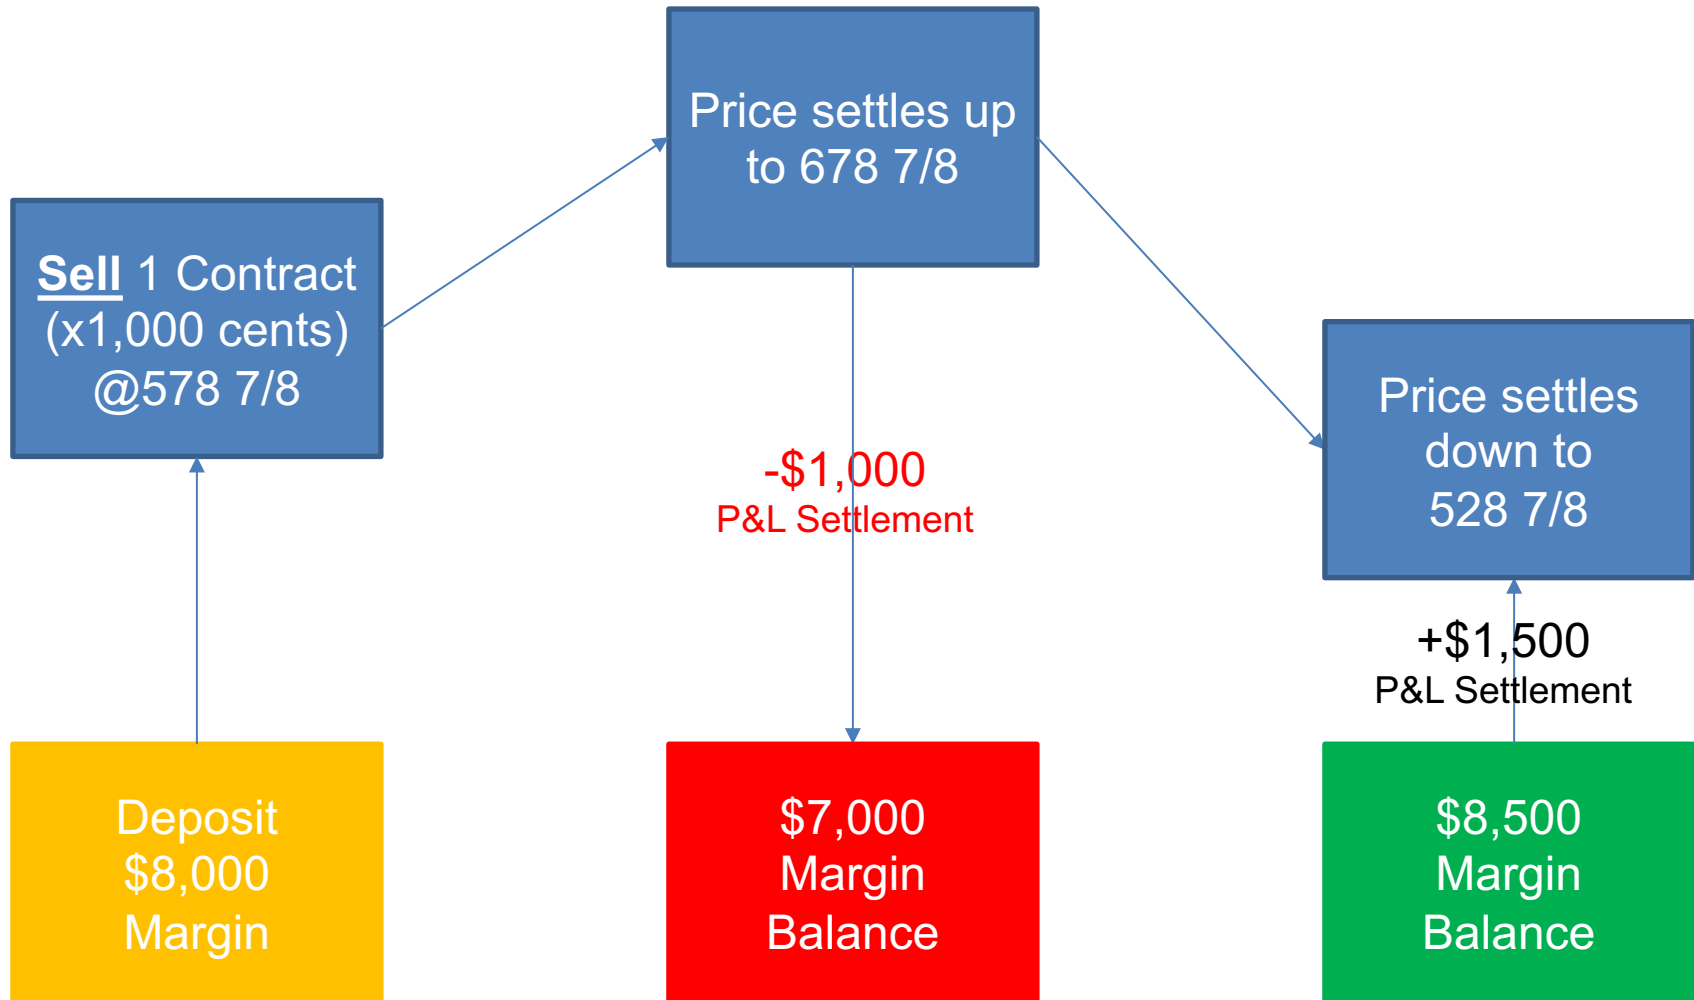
Sell 1 Contract (x1,000 cents) @578 7/8

Price settles up to 678 7/8

Price settles down to 528 7/8

-$1,000
P&L Settlement

+$1,500
P&L Settlement

Deposit $8,000 Margin

$7,000 Margin Balance

$8,500 Margin Balance